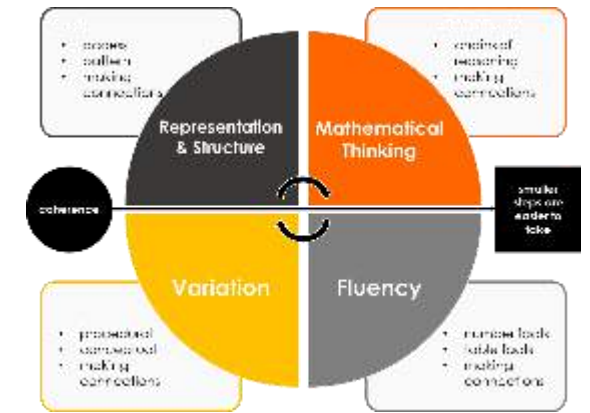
- pattern
- pattern
- making connections

- chains of reasoning
- making connections

Representation & Structure

Mathematical Thinking

coherence

smaller steps are easier to take

Variation

Fluency

- procedural
- conceptual
- making connections

- number facts
- table facts
- making connections